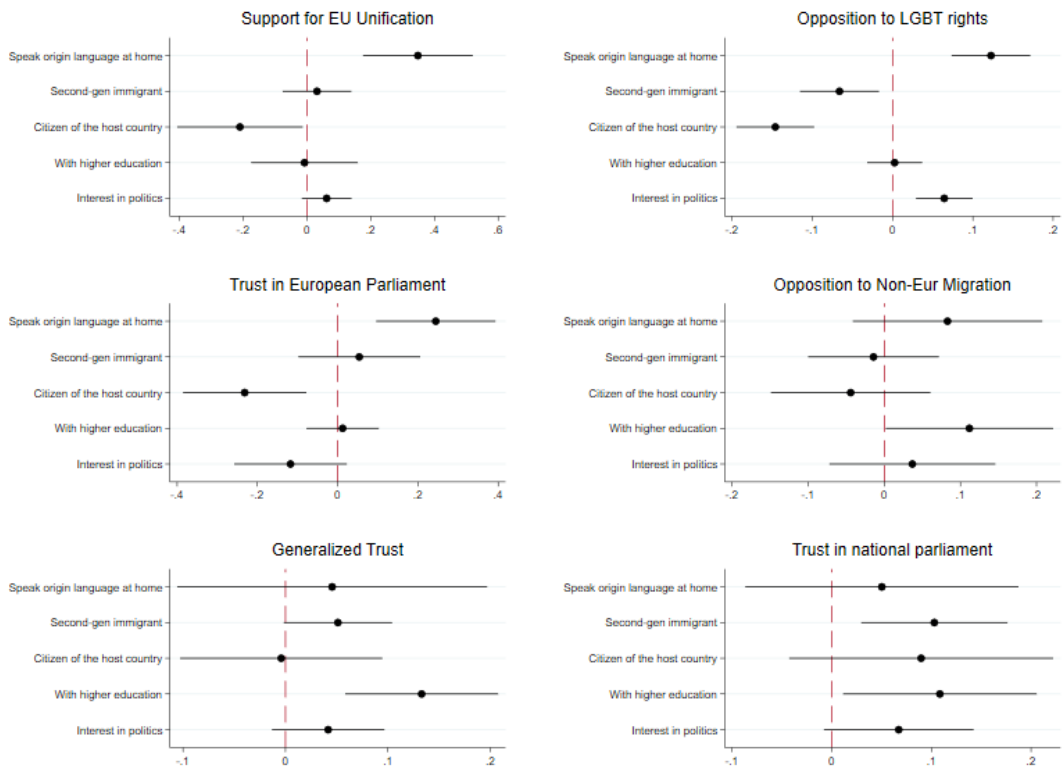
Support for EU Unification

Speak origin language at home
Second-gen immigrant
Citizen of the host country
With higher education
Interest in politics

-.4 -.2 0 .2 .4 .6

Opposition to LGBT rights

Speak origin language at home
Second-gen immigrant
Citizen of the host country
With higher education
Interest in politics

-.2 -.1 0 .1 .2

Trust in European Parliament

Speak origin language at home
Second-gen immigrant
Citizen of the host country
With higher education
Interest in politics

-.4 -.2 0 .2 .4

Opposition to Non-Eur Migration

Speak origin language at home
Second-gen immigrant
Citizen of the host country
With higher education
Interest in politics

-.2 -.1 0 .1 .2

Generalized Trust

Speak origin language at home
Second-gen immigrant
Citizen of the host country
With higher education
Interest in politics

-.1 0 .1 .2

Trust in national parliament

Speak origin language at home
Second-gen immigrant
Citizen of the host country
With higher education
Interest in politics

-.1 0 .1 .2